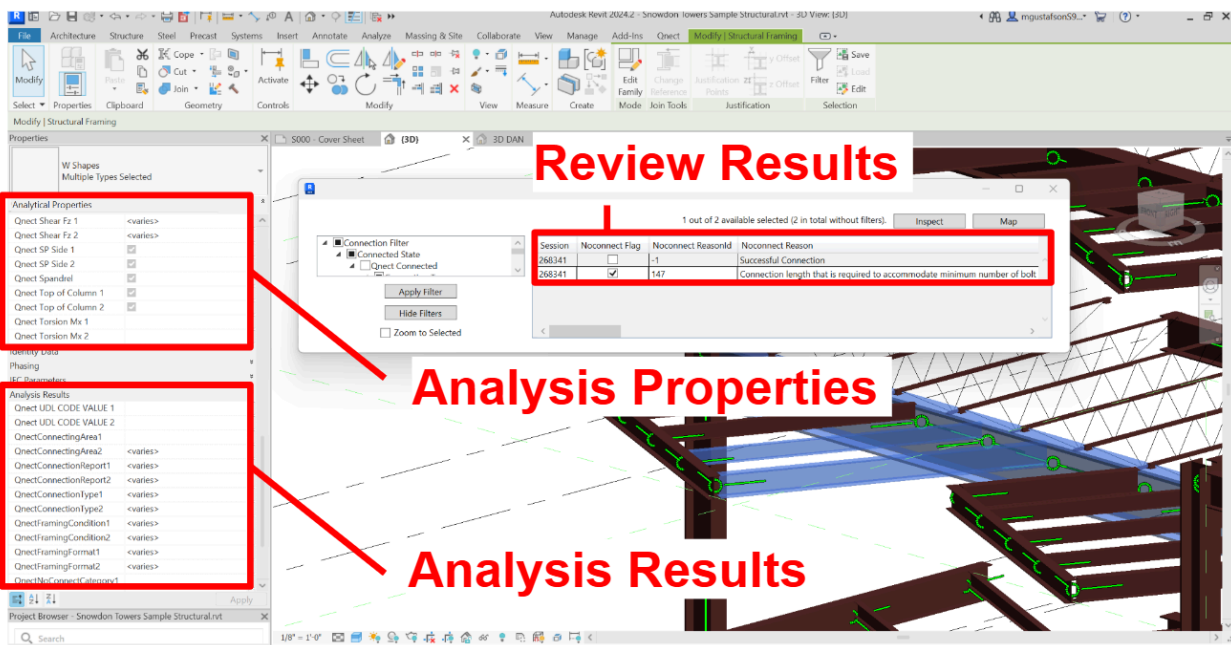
Autodesk Revit 2024.2 - Snowdon Towers Sample Structural.rvt - 3D View: {3D}

mgustafsonS9...

File Architecture Structure Steel Precast Systems Insert Annotate Analyze Massing & Site Collaborate View Manage Add-Ins Qnect Modify | Structural Framing

Modify
Paste
Cope
Cut
Join
Activate
Edit Family
Change Reference
Justification Points
y Offset
z Offset
Filter
Save
Load
Edit

Select Properties Clipboard Geometry Controls Modify View Measure Create Mode Join Tools Justification Selection

Modify | Structural Framing

Properties

W Shapes
Multiple Types Selected

Analytical Properties
Qnect Shear Fz 1 <varies>
Qnect Shear Fz 2 <varies>
Qnect SP Side 1
Qnect SP Side 2
Qnect Spandrel
Qnect Top of Column 1
Qnect Top of Column 2
Qnect Torsion Mx 1
Qnect Torsion Mx 2
Identity Data
Phasing
IFC Parameters
Analysis Results
Qnect UDL CODE VALUE 1
Qnect UDL CODE VALUE 2
QnectConnectingArea1
QnectConnectingArea2 <varies>
QnectConnectionReport1 <varies>
QnectConnectionReport2 <varies>
QnectConnectionType1 <varies>
QnectConnectionType2 <varies>
QnectFramingCondition1 <varies>
QnectFramingCondition2 <varies>
QnectFramingFormat1 <varies>
QnectFramingFormat2 <varies>
QnectNoConnectCategory1

Apply

Project Browser - Snowdon Towers Sample Structural.rvt

Search

S000 - Cover Sheet
{3D}
3D DAN

Review Results

Connection Filter
Connected State
Qnect Connected

Apply Filter
Hide Filters
Zoom to Selected

1 out of 2 available selected (2 in total without filters).
Inspect
Map

| Session | Noconnect Flag | Noconnect ReasonId | Noconnect Reason |
|---|---|---|---|
| 268341 | ☐ | -1 | Successful Connection |
| 268341 | ☑ | 147 | Connection length that is required to accommodate minimum number of bolt |

Analysis Properties

Analysis Results

1/8" = 1'-0"